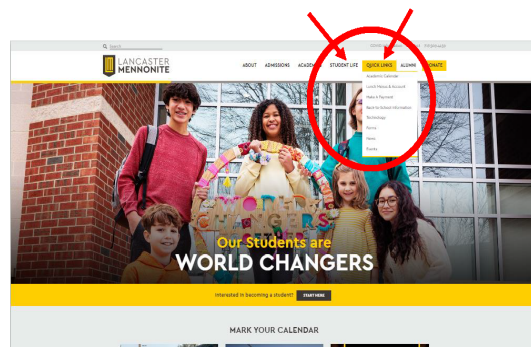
Search

LANCASTER MENNONITE

ABOUT ADMISSIONS ACADE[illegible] STUDENT LIFE QUICK LINKS ALUMNI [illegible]NATE

Academic Calendar
Lunch Menus & Account
Make A Payment
Back to School Information
Technology
Forms
News
Events

WORLD CHANGERS

Our Students are
WORLD CHANGERS

Interested in becoming a student? START HERE

MARK YOUR CALENDAR